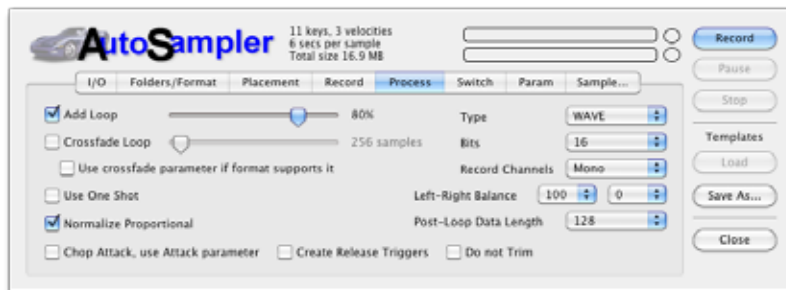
AutoSampler

11 keys, 3 velocities
6 secs per sample
Total size 16.9 MB

Record
Pause
Stop
Templates
Load
Save As...
Close

I/O | Folders/Format | Placement | Record | Process | Switch | Param | Sample...

Add Loop 80%
Crossfade Loop 256 samples
Use crossfade parameter if format supports it
Use One Shot
Normalize Proportional
Chop Attack, use Attack parameter
Create Release Triggers
Do not Trim

Type WAVE
Bits 16
Record Channels Mono
Left-Right Balance 100 0
Post-Loop Data Length 128